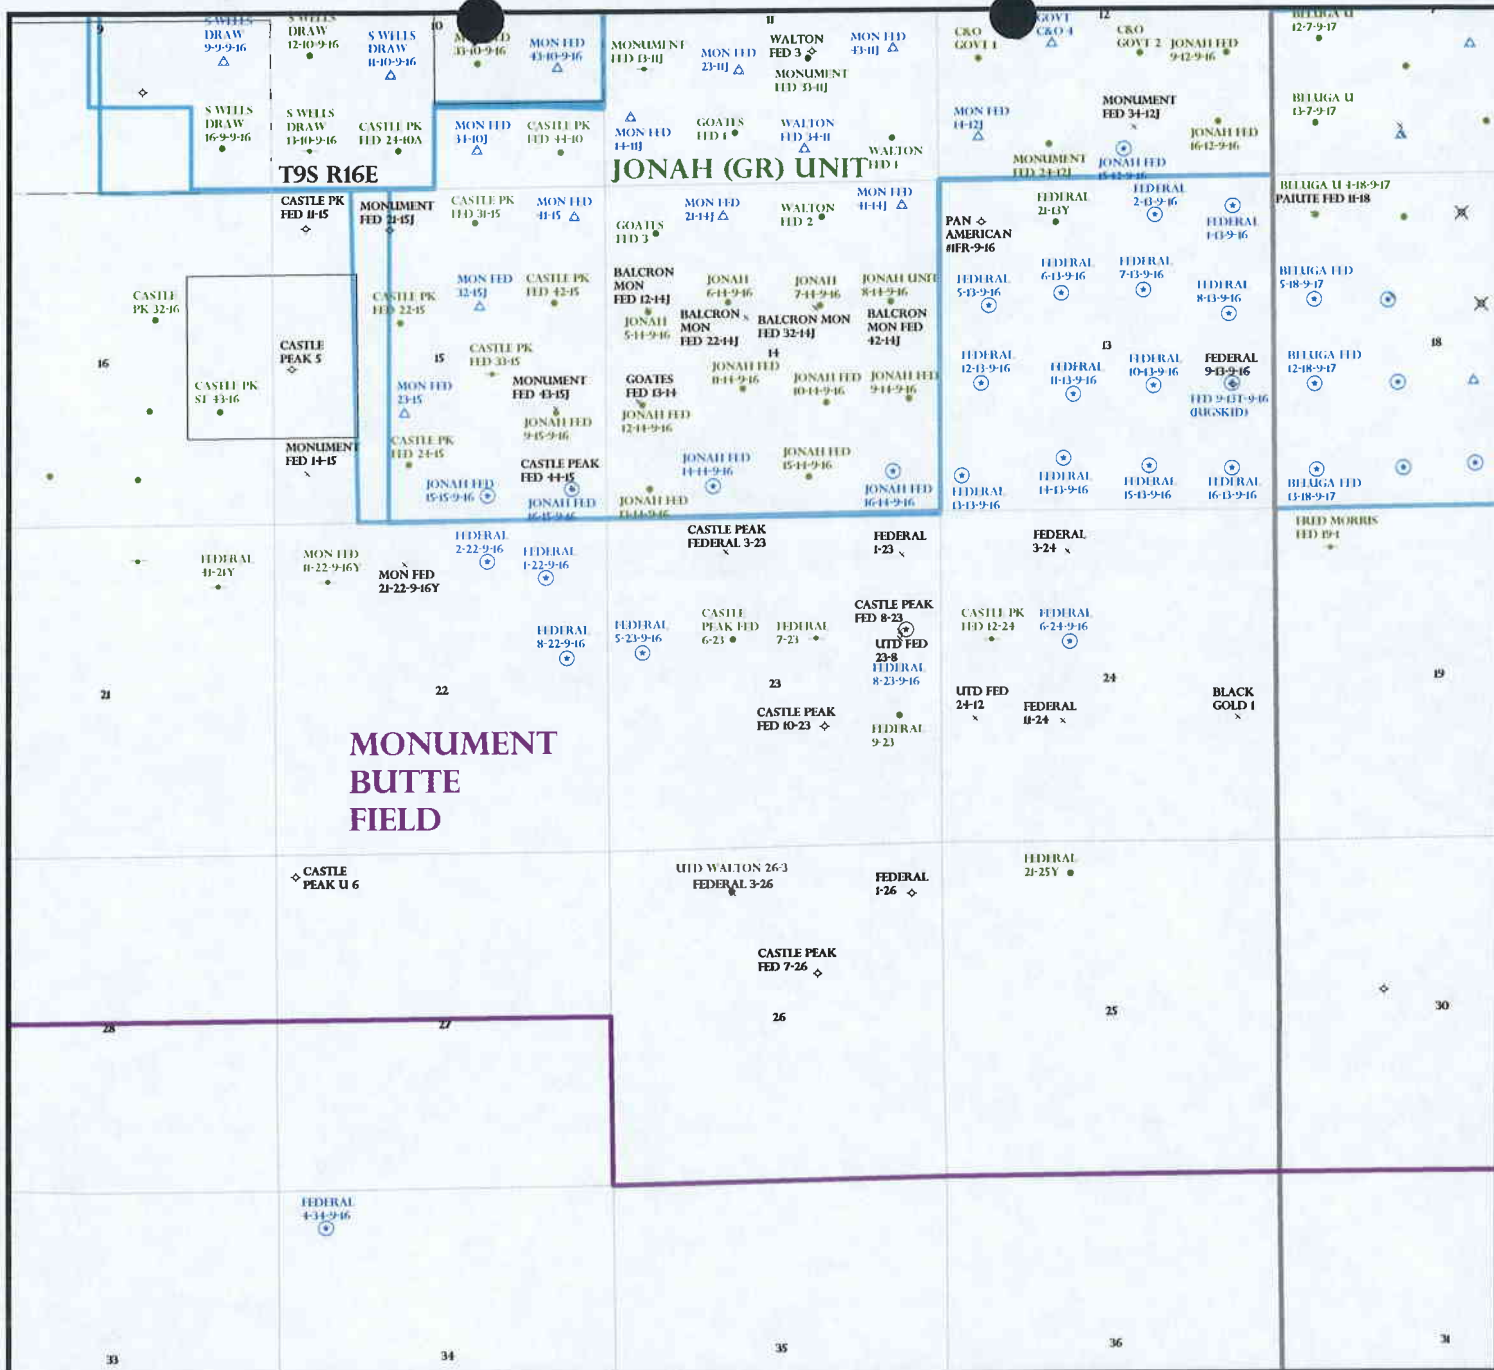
9
S WELLS DRAW 9-9-9-16
S WELLS DRAW 12-10-9-16
S WELLS DRAW 11-10-9-16
10
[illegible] 33-10-9-16
MON FED 43-10-9-16
MONUMENT FED 13-11J
11
MON FED 23-11J
WALTON FED 3
MONUMENT FED 33-11J
MON FED 43-11J
C&O GOVT 1
GOVT C&O 4
12
C&O GOVT 2
JONAH FED 9-12-9-16
BELUGA U 12-7-9-17

S WELLS DRAW 16-9-9-16
S WELLS DRAW 13-10-9-16
CASTLE PK FED 24-10A
MON FED 34-10J
CASTLE PK FED 44-10
MON FED 14-11J
GOATES FED 1
WALTON FED 34-11
WALTON FED 1
MON FED 14-12J
MONUMENT FED 34-12J
JONAH FED 16-12-9-16
BELUGA U 13-7-9-17
MONUMENT FED 24-12J
JONAH FED 15-12-9-16

T9S R16E
JONAH (GR) UNIT

CASTLE PK FED 11-15
MONUMENT FED 21-15J
CASTLE PK FED 31-15
MON FED 41-15
GOATES FED 3
MON FED 21-14J
WALTON FED 2
MON FED 41-14J
FEDERAL 21-13Y
FEDERAL 2-13-9-16
PAN AMERICAN #IFR-9-16
FEDERAL 1-13-9-16
BELUGA U 4-18-9-17
PAIUTE FED 11-18

CASTLE PK 32-16
MON FED 32-15J
CASTLE PK FED 42-15
CASTLE PK FED 22-15
BALCRON MON FED 12-14J
JONAH 6-14-9-16
JONAH 7-14-9-16
JONAH UNIT 8-14-9-16
FEDERAL 5-13-9-16
FEDERAL 6-13-9-16
FEDERAL 7-13-9-16
FEDERAL 8-13-9-16
BELUGA FED 5-18-9-17
JONAH 5-14-9-16
BALCRON MON
BALCRON MON FED 22-14J
BALCRON MON FED 32-14J
BALCRON MON FED 42-14J
CASTLE PEAK 5
16
15
CASTLE PK FED 33-15
14
13
18
CASTLE PK ST 43-16
MON FED 23-15
MONUMENT FED 43-15J
GOATES FED 13-14
JONAH FED 11-14-9-16
JONAH FED 10-14-9-16
JONAH FED 9-14-9-16
FEDERAL 12-13-9-16
FEDERAL 11-13-9-16
FEDERAL 10-13-9-16
FEDERAL 9-13-9-16
FED 9-13T-9-16 (BUCKSKID)
BELUGA FED 12-18-9-17
JONAH FED 9-15-9-16
JONAH FED 12-14-9-16
MONUMENT FED 14-15
CASTLE PK FED 24-15
CASTLE PEAK FED 44-15
JONAH FED 14-14-9-16
JONAH FED 15-14-9-16
JONAH FED 15-15-9-16
JONAH FED 16-15-9-16
JONAH FED 13-14-9-16
JONAH FED 16-14-9-16
FEDERAL 13-13-9-16
FEDERAL 14-13-9-16
FEDERAL 15-13-9-16
FEDERAL 16-13-9-16
BELUGA FED 13-18-9-17
FRED MORRIS FED 19-1

FEDERAL 2-22-9-16
FEDERAL 1-22-9-16
CASTLE PEAK FEDERAL 3-23
FEDERAL 1-23
FEDERAL 3-24
FEDERAL 41-21Y
MON FED 11-22-9-16Y
MON FED 21-22-9-16Y
CASTLE PEAK FED 8-23
FEDERAL 8-22-9-16
FEDERAL 5-23-9-16
CASTLE PEAK FED 6-23
FEDERAL 7-23
UTD FED 23-8
FEDERAL 8-23-9-16
CASTLE PK FED 12-24
FEDERAL 6-24-9-16
21
22
23
24
19
UTD FED 24-12
FEDERAL 11-24
BLACK GOLD 1
CASTLE PEAK FED 10-23
FEDERAL 9-23

MONUMENT BUTTE FIELD

CASTLE PEAK U 6
UTD WALTON 26-3
FEDERAL 3-26
FEDERAL 1-26
FEDERAL 21-25Y
CASTLE PEAK FED 7-26
28
27
26
25
30
FEDERAL 4-34-9-16
33
34
35
36
31